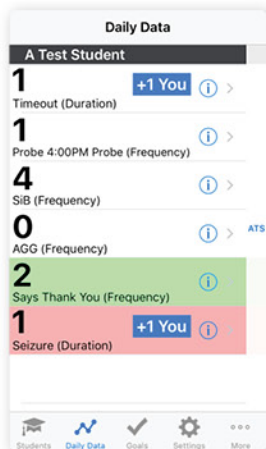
Daily Data

A Test Student

1
+1 You
Timeout (Duration)

1
Probe 4:00PM Probe (Frequency)

4
SiB (Frequency)

0
AGG (Frequency)

ATS

2
Says Thank You (Frequency)

1
+1 You
Seizure (Duration)

Students Daily Data Goals Settings More